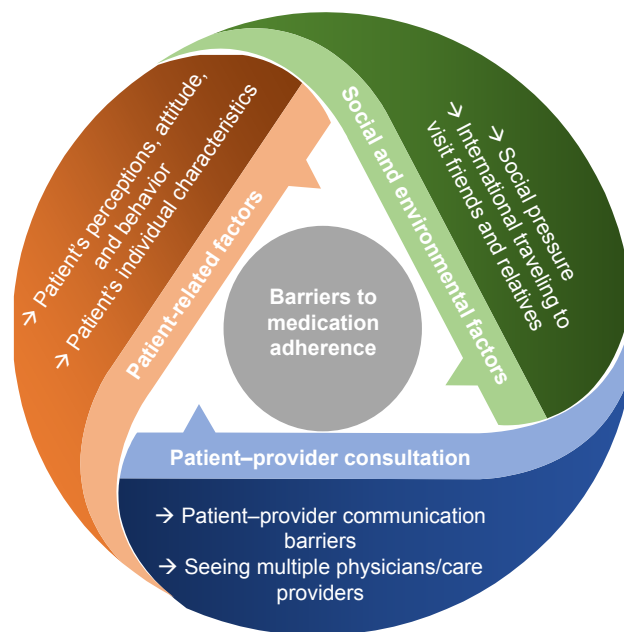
Barriers to medication adherence

Patient-related factors

→ Patient's perceptions, attitude, and behavior
→ Patient's individual characteristics

Social and environmental factors

→ Social pressure
→ International traveling to visit friends and relatives

Patient–provider consultation

→ Patient–provider communication barriers
→ Seeing multiple physicians/care providers